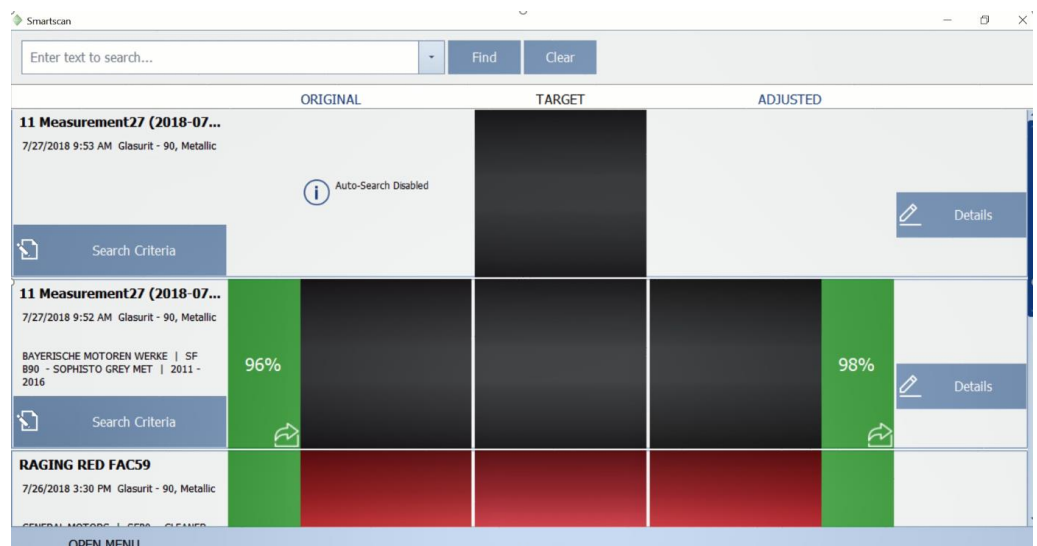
Smartscan

Enter text to search...

Find

Clear

ORIGINAL

TARGET

ADJUSTED

11 Measurement27 (2018-07...

7/27/2018 9:53 AM Glasurit - 90, Metallic

Auto-Search Disabled

Details

Search Criteria

11 Measurement27 (2018-07...

7/27/2018 9:52 AM Glasurit - 90, Metallic

BAYERISCHE MOTOREN WERKE | SF B90 - SOPHISTO GREY MET | 2011 - 2016

96%

98%

Details

Search Criteria

RAGING RED FAC59

7/26/2018 3:30 PM Glasurit - 90, Metallic

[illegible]

OPEN MENU